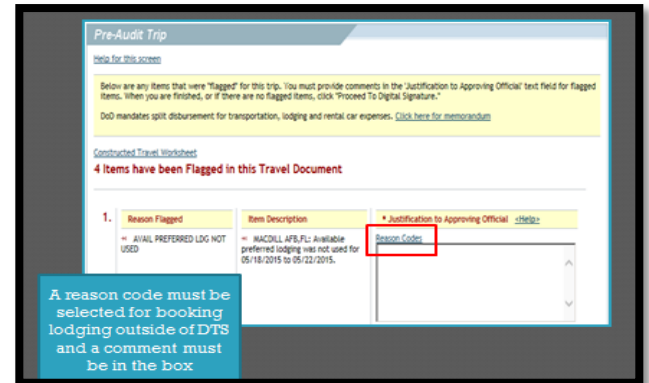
Pre-Audit Trip

Help for this screen

Below are any items that were "flagged" for this trip. You must provide comments in the 'Justification to Approving Official' text field for flagged items. When you are finished, or if there are no flagged items, click "Proceed To Digital Signature."

DoD mandates split disbursement for transportation, lodging and rental car expenses. Click here for memorandum

Constructed Travel Worksheet

4 Items have been Flagged in this Travel Document

| 1. | Reason Flagged | Item Description | * Justification to Approving Official <Help> |
|---|---|---|---|
| | AVAIL PREFERRED LDG NOT USED | MACDILL AFB,FL: Available preferred lodging was not used for 05/18/2015 to 05/22/2015. | Reason Codes |

A reason code must be selected for booking lodging outside of DTS and a comment must be in the box